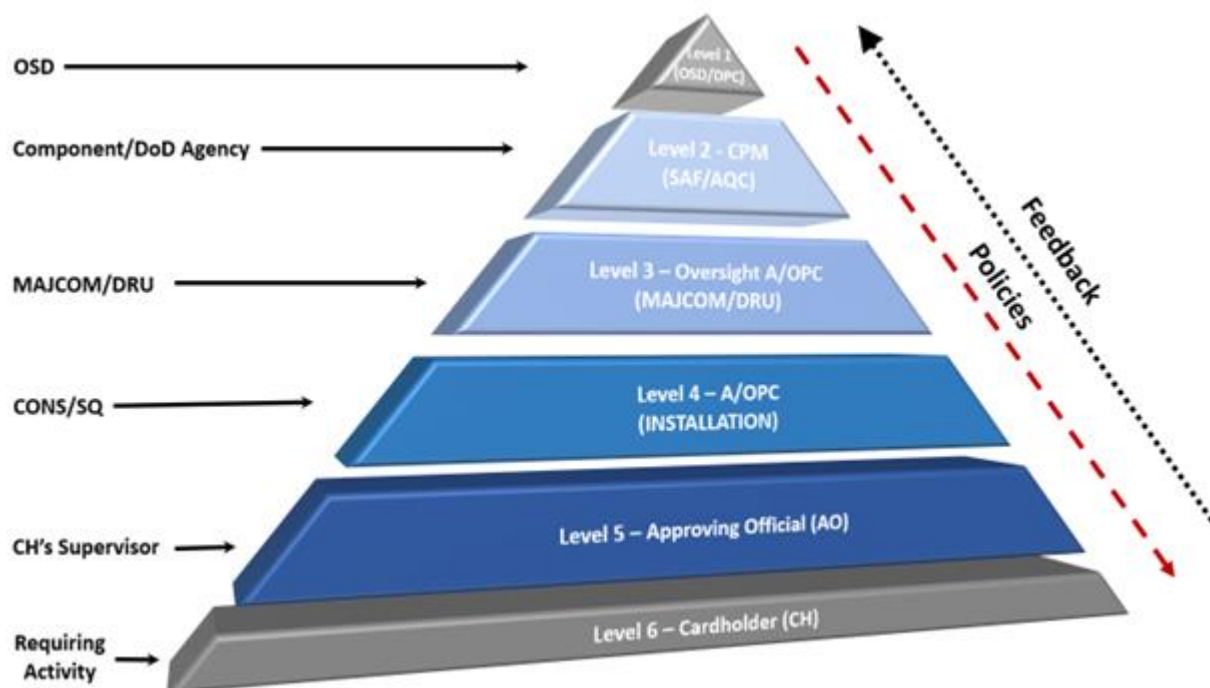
OSD

Level 1 (OSD/OPC)

Component/DoD Agency

Level 2 - CPM (SAF/AQC)

MAJCOM/DRU

Level 3 – Oversight A/OPC (MAJCOM/DRU)

CONS/SQ

Level 4 – A/OPC (INSTALLATION)

CH's Supervisor

Level 5 – Approving Official (AO)

Requiring Activity

Level 6 – Cardholder (CH)

Feedback

Policies